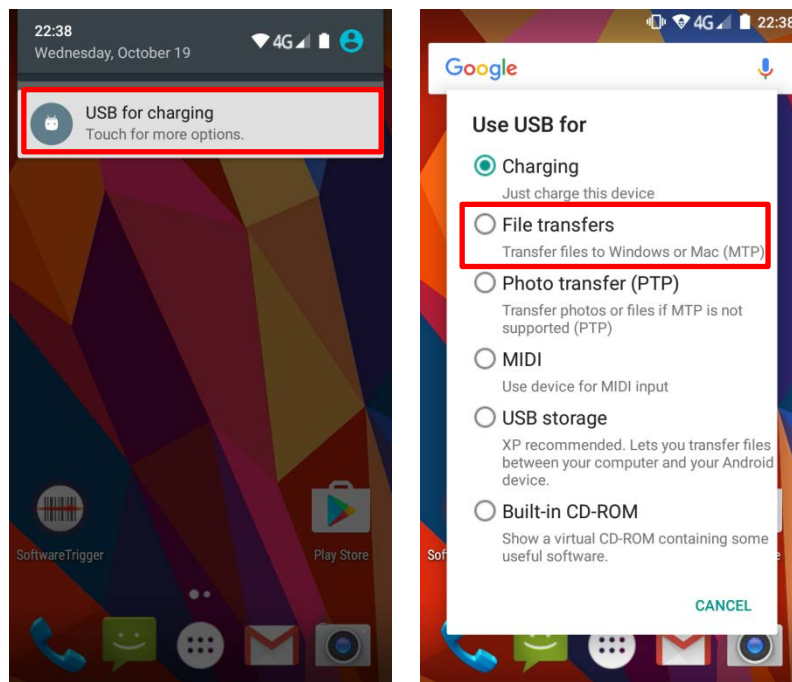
22:38
Wednesday, October 19
4G

USB for charging
Touch for more options.

SoftwareTrigger
Play Store

4G 22:38

Google

Use USB for

Charging
Just charge this device

File transfers
Transfer files to Windows or Mac (MTP)

Photo transfer (PTP)
Transfer photos or files if MTP is not supported (PTP)

MIDI
Use device for MIDI input

USB storage
XP recommended. Lets you transfer files between your computer and your Android device.

Built-in CD-ROM
Show a virtual CD-ROM containing some useful software.

CANCEL

Sof